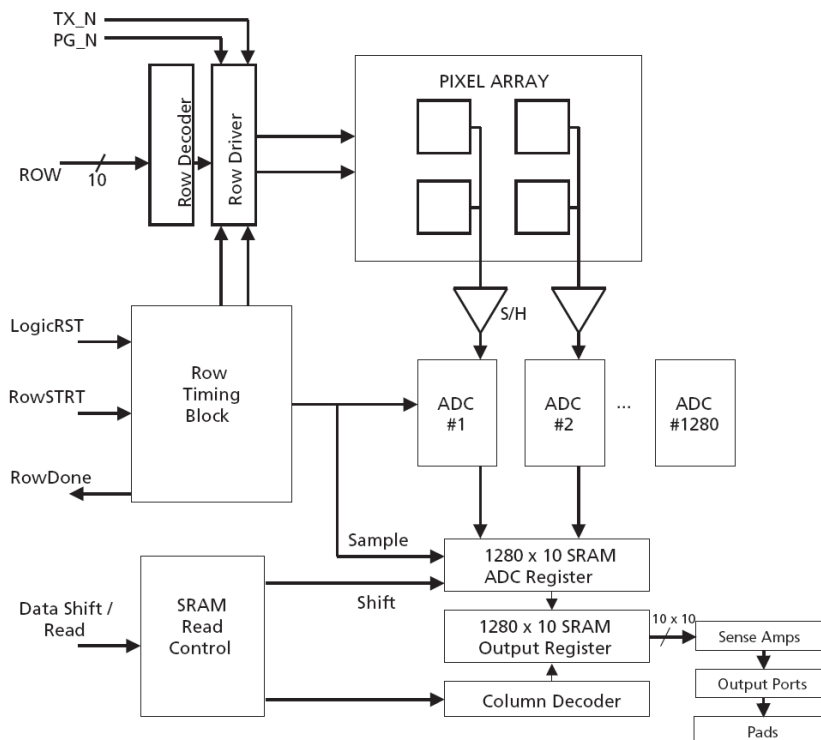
TX_N
PG_N

Row Decoder

Row Driver

ROW
10

PIXEL ARRAY

S/H

LogicRST

RowSTRT

RowDone

Row Timing Block

ADC #1

ADC #2

...

ADC #1280

Sample

1280 x 10 SRAM ADC Register

Shift

Data Shift / Read

SRAM Read Control

1280 x 10 SRAM Output Register

10 x 10

Sense Amps

Output Ports

Pads

Column Decoder